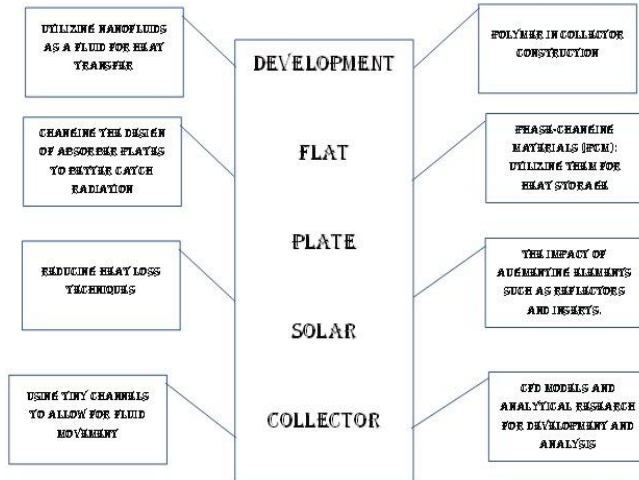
UTILIZING NANOFLUIDS AS A FLUID FOR HEAT TRANSFER

CHANGING THE DESIGN OF ABSORBER PLATES TO BETTER CATCH RADIATION

REDUCING HEAT LOSS TECHNIQUES

USING TINY CHANNELS TO ALLOW FOR FLUID MOVEMENT

DEVELOPMENT

FLAT

PLATE

SOLAR

COLLECTOR

POLYMER IN COLLECTOR CONSTRUCTION

PHASE-CHANGING MATERIALS (PCM): UTILIZING THEM FOR HEAT STORAGE

THE IMPACT OF AUGMENTING ELEMENTS SUCH AS REFLECTORS AND INSERTS.

CFD MODELS AND ANALYTICAL RESEARCH FOR DEVELOPMENT AND ANALYSIS